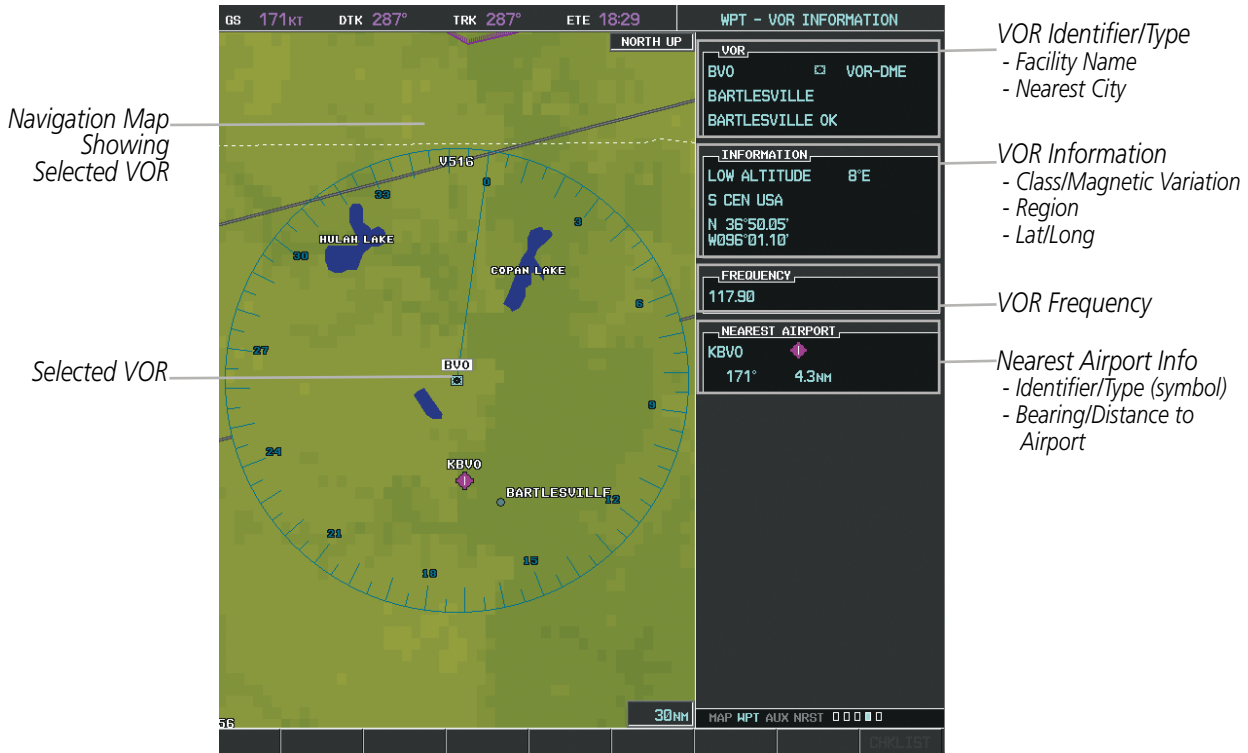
GS 171KT DTK 287° TRK 287° ETE 18:29

WPT - VOR INFORMATION

NORTH UP

Navigation Map Showing Selected VOR

V516

0

33

3

30

HULAH LAKE

COPAN LAKE

6

27

BVO

Selected VOR

9

24

KBVO

BARTLESVILLE

12

21

15

18

56

30NM

VOR
BVO VOR-DME
BARTLESVILLE
BARTLESVILLE OK

INFORMATION
LOW ALTITUDE 8°E
S CEN USA
N 36°50.05'
W096°01.10'

FREQUENCY
117.90

NEAREST AIRPORT
KBVO
171° 4.3NM

MAP WPT AUX NRST

CHKLIST

VOR Identifier/Type
- Facility Name
- Nearest City

VOR Information
- Class/Magnetic Variation
- Region
- Lat/Long

VOR Frequency

Nearest Airport Info
- Identifier/Type (symbol)
- Bearing/Distance to Airport